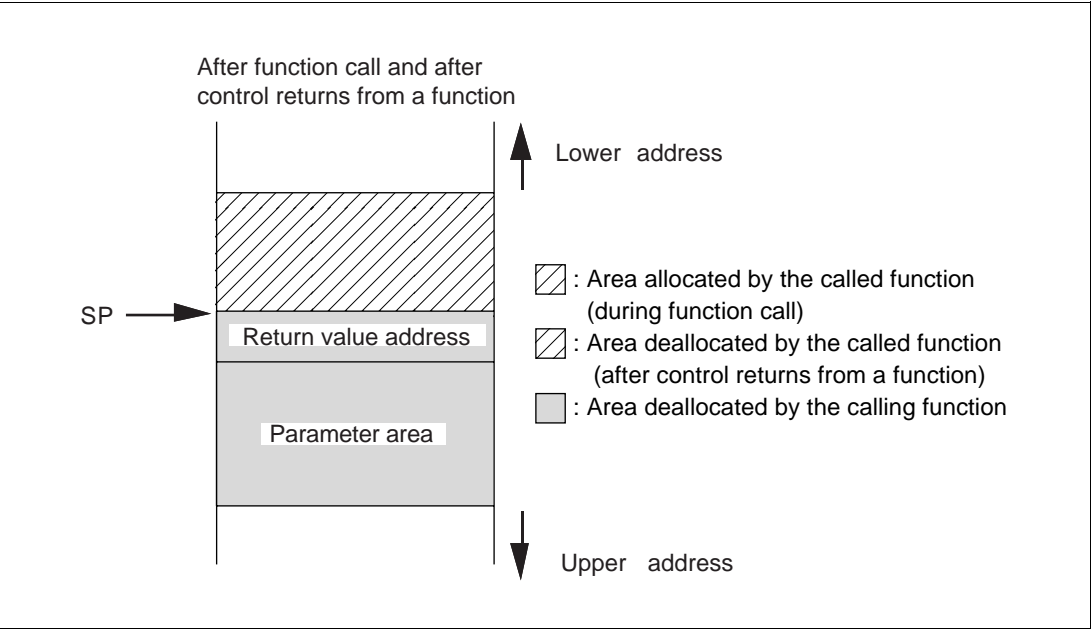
After function call and after control returns from a function

Lower address

SP

Return value address

Parameter area

Upper address

: Area allocated by the called function (during function call)

: Area deallocated by the called function (after control returns from a function)

: Area deallocated by the calling function